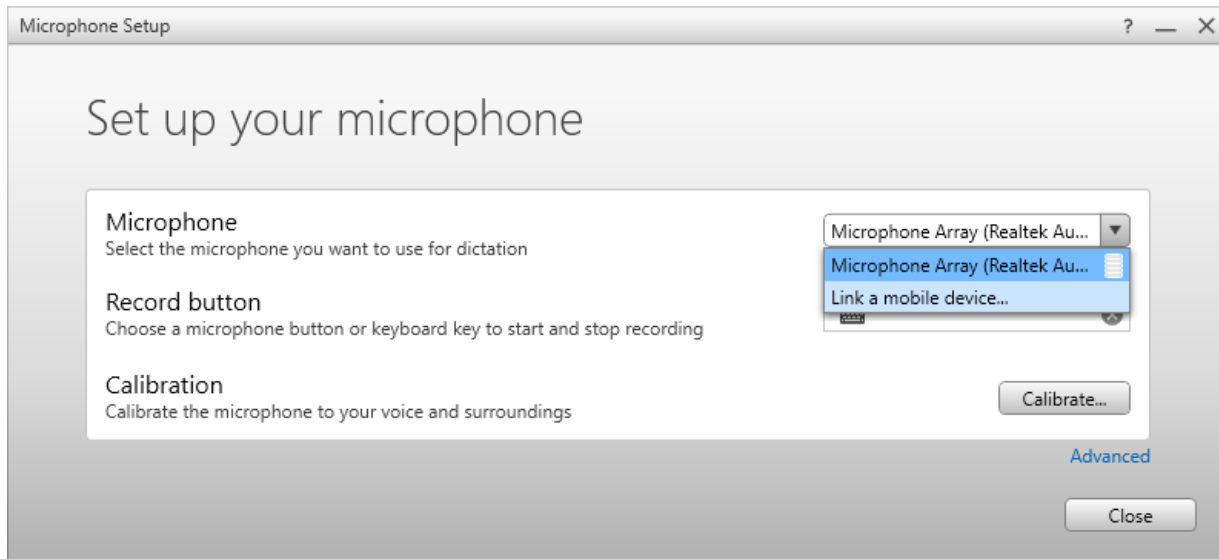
Microphone Setup

? — ✕

Set up your microphone

Microphone
Select the microphone you want to use for dictation

Microphone Array (Realtek Au...

Microphone Array (Realtek Au...
Link a mobile device...

Record button
Choose a microphone button or keyboard key to start and stop recording

Calibration
Calibrate the microphone to your voice and surroundings

Calibrate...

Advanced

Close